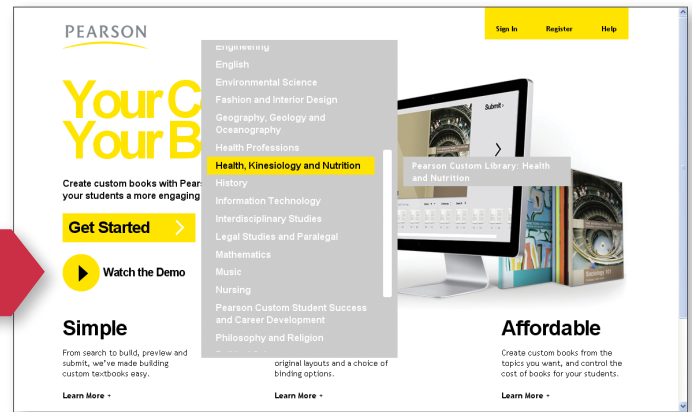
PEARSON

Sign In Register Help

Your C
Your B

Create custom books with Pears
your students a more engaging

Get Started

Watch the Demo

Engineering
English
Environmental Science
Fashion and Interior Design
Geography, Geology and Oceanography
Health Professions
Health, Kinesiology and Nutrition
History
Information Technology
Interdisciplinary Studies
Legal Studies and Paralegal
Mathematics
Music
Nursing
Pearson Custom Student Success and Career Development
Philosophy and Religion

Pearson Custom Library: Health and Nutrition

Submit

Simple

From search to build, preview and submit, we've made building custom textbooks easy.

Learn More

original layouts and a choice of binding options.

Learn More

Affordable

Create custom books from the topics you want, and control the cost of books for your students.

Learn More